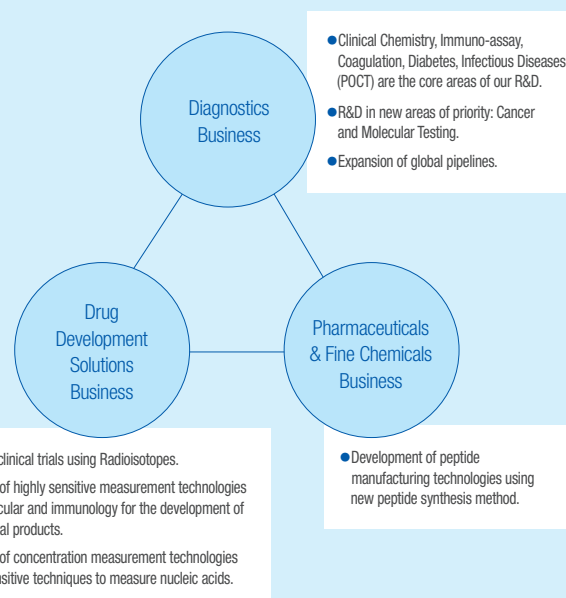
●Clinical Chemistry, Immuno-assay, Coagulation, Diabetes, Infectious Diseases (POCT) are the core areas of our R&D.

●R&D in new areas of priority: Cancer and Molecular Testing.

●Expansion of global pipelines.

Diagnostics Business

Drug Development Solutions Business

Pharmaceuticals & Fine Chemicals Business

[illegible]clinical trials using Radioisotopes.

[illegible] of highly sensitive measurement technologies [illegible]cular and immunology for the development of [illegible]al products.

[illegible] of concentration measurement technologies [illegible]sitive techniques to measure nucleic acids.

●Development of peptide manufacturing technologies using new peptide synthesis method.